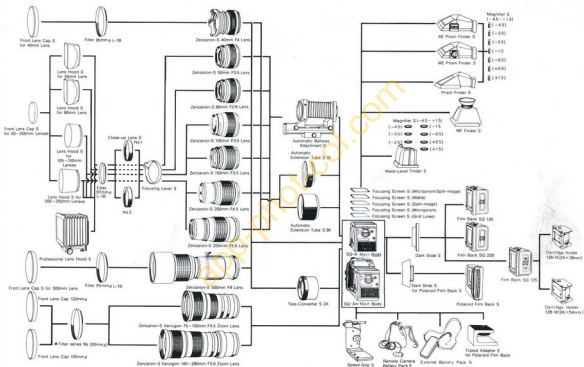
Front Lens Cap S for 40mm Lens

Filter 95mm L-1B

Zenzanon-S 40mm F4 Lens

Zenzanon-S 50mm F3.5 Lens

Zenzanon-S 80mm F2.8 Lens

Zenzanon-S 105mm F3.5 Lens

Zenzanon-S 150mm F3.5 Lens

Zenzanon-S 200mm F4.5 Lens

Zenzanon-S 250mm F5.6 Lens

Lens Hood S for 50mm Lens

Lens Hood S for 80mm Lens

Lens Hood S for 105~150mm Lenses

Front Lens Cap S for 50~250mm Lenses

Lens Hood S for 200~250mm Lenses

Filter 67mm L-1B

Close-up Lens S No.1

No.2

Focusing Lever S

Automatic Bellows Attachment S

Automatic Extension Tube S 18

Automatic Extension Tube S 36

Professional Lens Hood S

Front Lens Cap S for 500mm Lens

Filter 95mm L-1B

Zenzanon-S 500mm F8 Lens

Front Lens Cap 120mm

Filter series 9a

Filter series 9a

Zenzanon-S Varogon 75~150mm F4.5 Zoom Lens

Zenzanon-S Varogon 140~280mm F5.6 Zoom Lens

Tele-Converter S 2X

Magnifier S (-4.5~+1.5)

(-4.5)

(-3.5)

(-2.5)

(-1.5)

(-0.5)

(+0.5)

(+1.5)

AE Prism Finder S

ME Prism Finder S

Prism Finder S

MF Finder S

Magnifier S (-4.5~+1.5)

(-4.5)

(-3.5)

(-2.5)

(-1.5)

(-0.5)

(+0.5)

(+1.5)

Waist-Level Finder S

Focusing Screen S (Microprism/Split-image)

Focusing Screen S (Matte)

Focusing Screen S (Split-image)

Focusing Screen S (Microprism)

Focusing Screen S (Grid Lines)

SQ-A Main Body

SQ-Am Main Body

Dark Slide S

Dark Slide S for Polaroid Film Back S

Film Back SQ 120

Film Back SQ 220

Polaroid Film Back S

Film Back SQ 135

Cartridge Holder 135-N (24×36mm)

Cartridge Holder 135-W (24×54mm)

Speed Grip S

Remote Camera Battery Pack S

External Battery Pack S

Tripod Adapter S for Polaroid Film Back